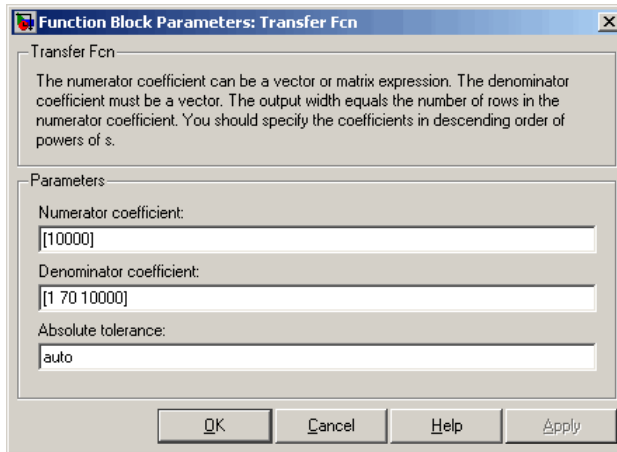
Function Block Parameters: Transfer Fcn

Transfer Fcn

The numerator coefficient can be a vector or matrix expression. The denominator coefficient must be a vector. The output width equals the number of rows in the numerator coefficient. You should specify the coefficients in descending order of powers of s.

Parameters

Numerator coefficient:

[10000]

Denominator coefficient:

[1 70 10000]

Absolute tolerance:

auto

OK

Cancel

Help

Apply